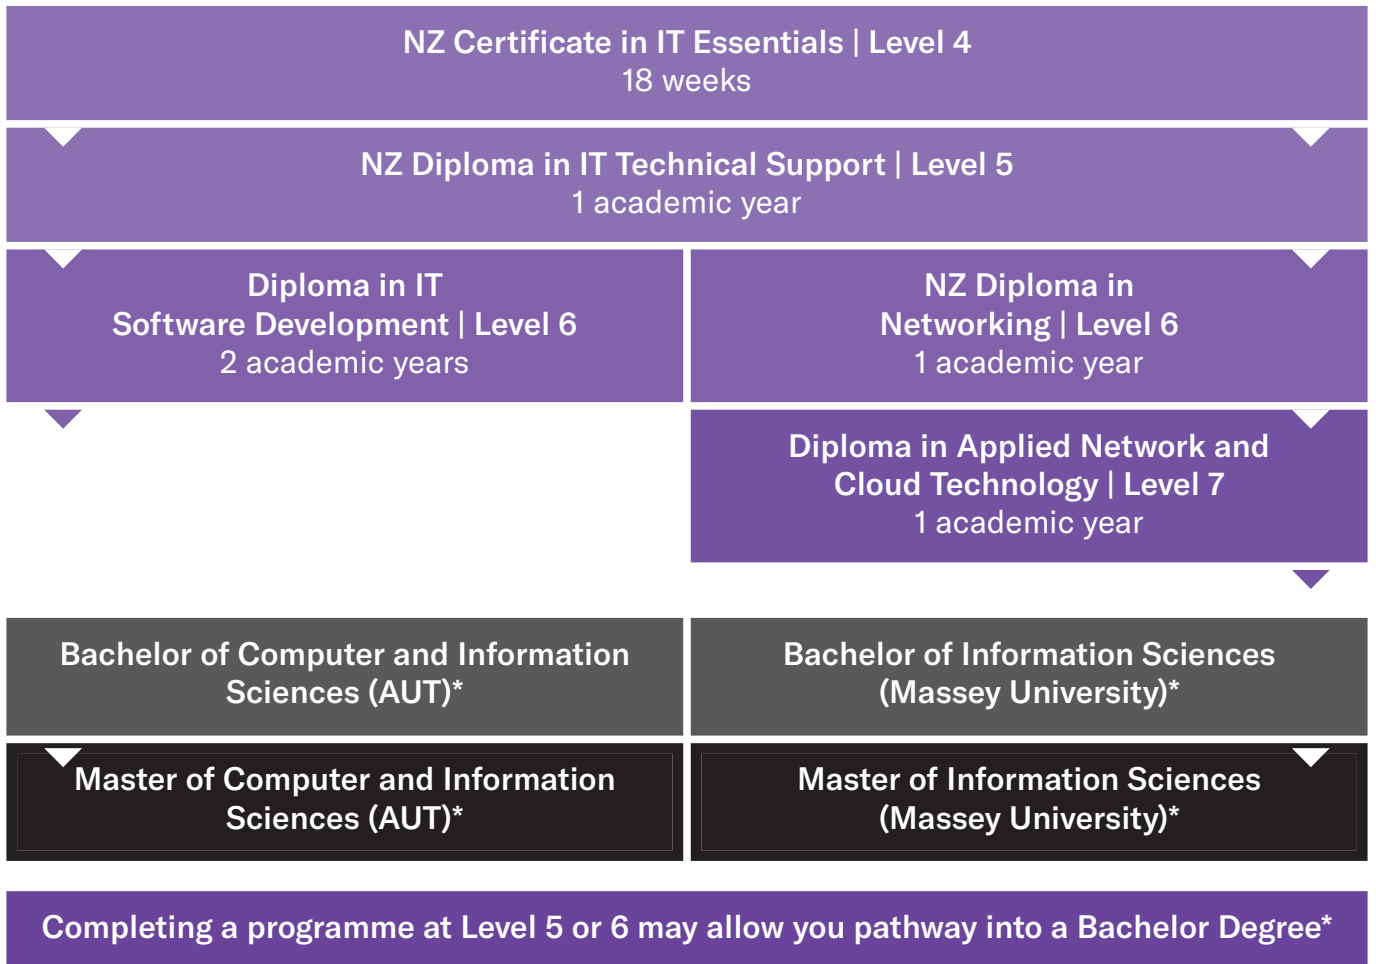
NZ Certificate in IT Essentials | Level 4
18 weeks

NZ Diploma in IT Technical Support | Level 5
1 academic year

Diploma in IT
Software Development | Level 6
2 academic years

NZ Diploma in
Networking | Level 6
1 academic year

Diploma in Applied Network and
Cloud Technology | Level 7
1 academic year

Bachelor of Computer and Information Sciences (AUT)*

Bachelor of Information Sciences (Massey University)*

Master of Computer and Information Sciences (AUT)*

Master of Information Sciences (Massey University)*

Completing a programme at Level 5 or 6 may allow you pathway into a Bachelor Degree*